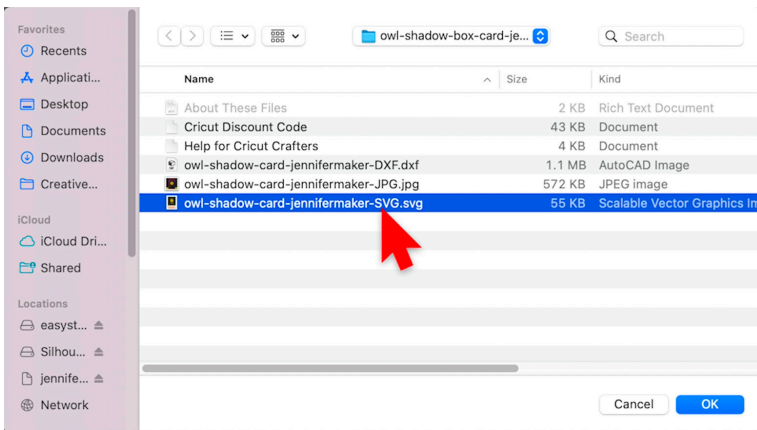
Favorites
Recents
Applicati...
Desktop
Documents
Downloads
Creative...

iCloud
iCloud Dri...
Shared

Locations
easyst...
Silhou...
jennife...
Network

owl-shadow-box-card-je...
Search

| Name | Size | Kind |
|---|---|---|
| About These Files | 2 KB | Rich Text Document |
| Cricut Discount Code | 43 KB | Document |
| Help for Cricut Crafters | 4 KB | Document |
| owl-shadow-card-jennifermaker-DXF.dxf | 1.1 MB | AutoCAD Image |
| owl-shadow-card-jennifermaker-JPG.jpg | 572 KB | JPEG image |
| owl-shadow-card-jennifermaker-SVG.svg | 55 KB | Scalable Vector Graphics In |

Cancel
OK